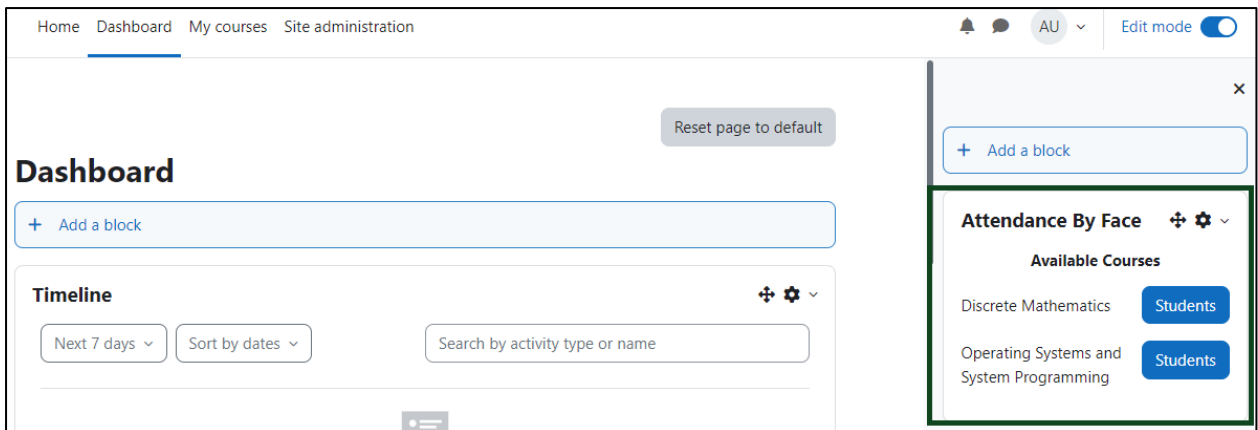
Home Dashboard My courses Site administration

AU

Edit mode

×

Reset page to default

Dashboard

+ Add a block

+ Add a block

Attendance By Face

Available Courses

Discrete Mathematics Students

Operating Systems and System Programming Students

Timeline

Next 7 days

Sort by dates

Search by activity type or name